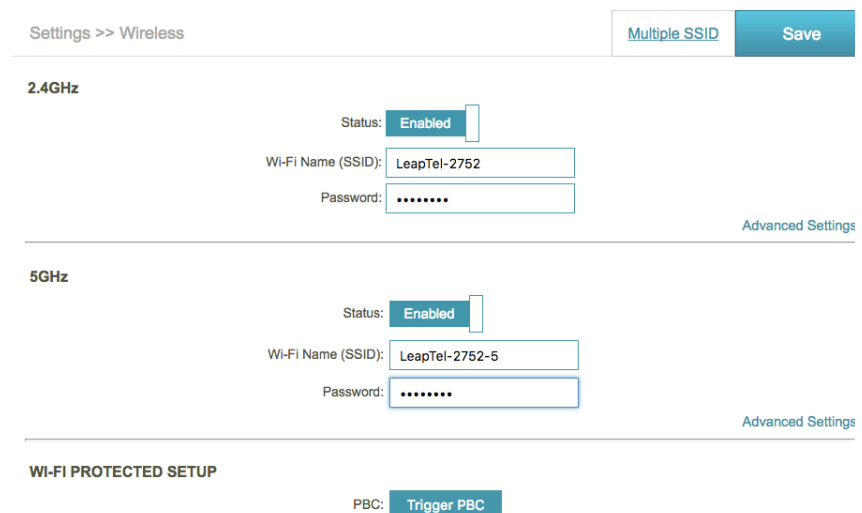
Settings >> Wireless

Multiple SSID

Save

2.4GHz

Status: Enabled

Wi-Fi Name (SSID): LeapTel-2752

Password: ••••••••

Advanced Settings

5GHz

Status: Enabled

Wi-Fi Name (SSID): LeapTel-2752-5

Password: ••••••••

Advanced Settings

WI-FI PROTECTED SETUP

PBC: Trigger PBC